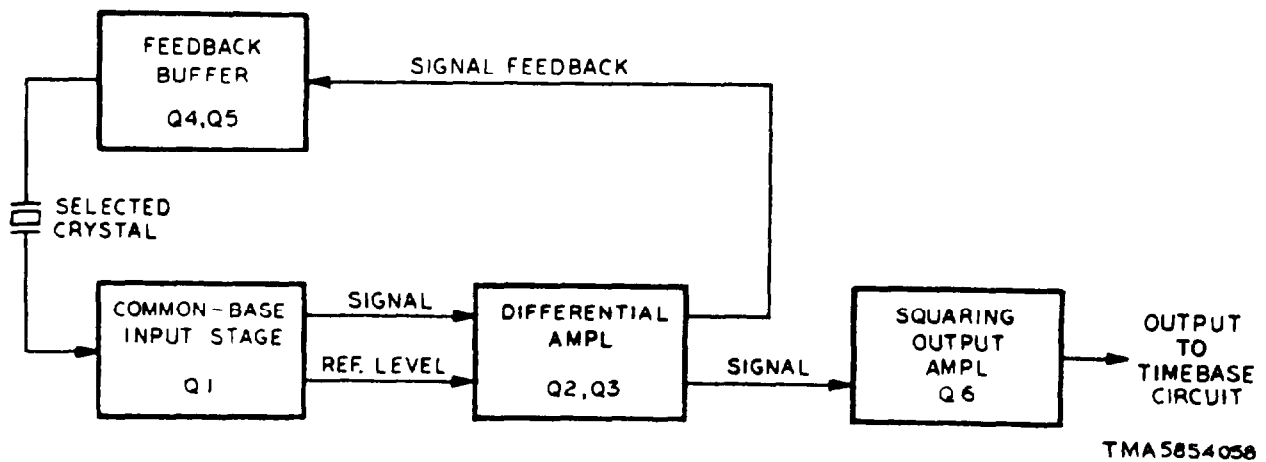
FEEDBACK BUFFER
Q4, Q5

SIGNAL FEEDBACK

SELECTED CRYSTAL

COMMON-BASE INPUT STAGE
Q1

SIGNAL

REF. LEVEL

DIFFERENTIAL AMPL
Q2, Q3

SIGNAL

SQUARING OUTPUT AMPL
Q6

OUTPUT TO TIMEBASE CIRCUIT

TMA5854058